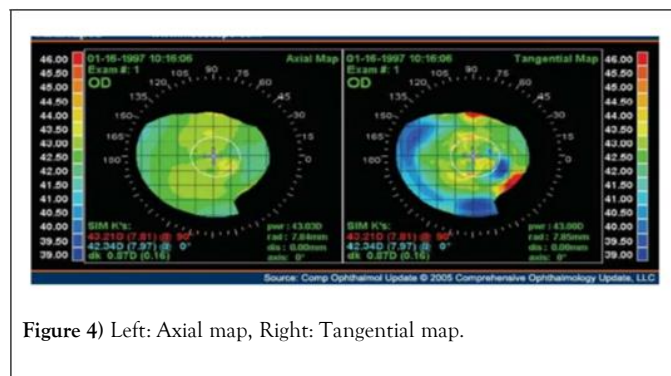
46.00
45.50
45.00
44.50
44.00
43.50
43.00
42.50
42.00
41.50
41.00
40.50
40.00
39.50
39.00

01-16-1997 10:16:06
Exam #: 1
OD
Axial Map
105 90 75 60 45 30 15 0 120 135 150 165 180

SIM K's:
43.21D (7.81) @ 90°
42.34D (7.97) @ 0°
dk 0.87D (0.16)

pwr : 43.03D
rad : 7.84mm
dis : 0.00mm
axis : 0°

01-16-1997 10:16:06
Exam #: 1
OD
Tangential Map
105 90 75 60 45 30 15 0 120 135 150 165 180

SIM K's:
43.21D (7.81) @ 90°
42.34D (7.97) @ 0°
dk 0.87D (0.16)

pwr : 43.00D
rad : 7.85mm
dis : 0.00mm
axis : 0°

46.00
45.50
45.00
44.50
44.00
43.50
43.00
42.50
42.00
41.50
41.00
40.50
40.00
39.50
39.00

Source: Comp Ophthalmol Update © 2005 Comprehensive Ophthalmology Update, LLC

**Figure 4**) Left: Axial map, Right: Tangential map.